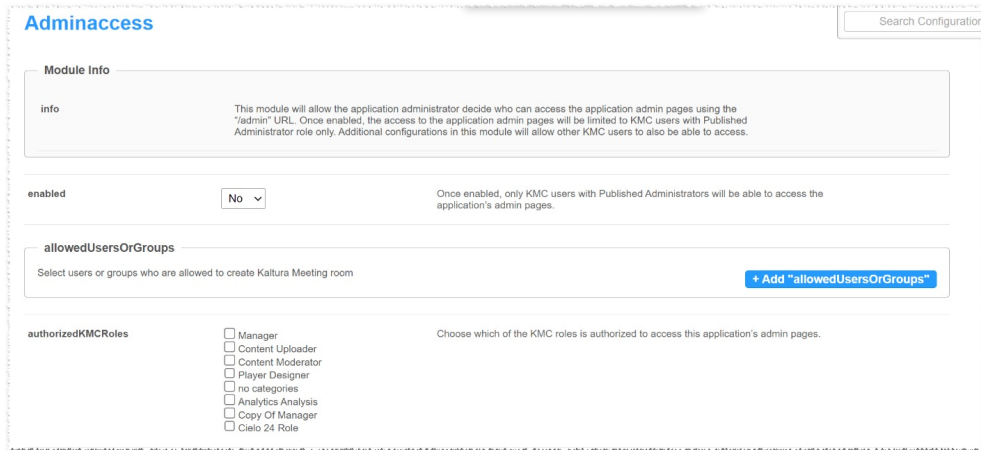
Adminaccess

Search Configuratio

Module Info

info

This module will allow the application administrator decide who can access the application admin pages using the "/admin" URL. Once enabled, the access to the application admin pages will be limited to KMC users with Published Administrator role only. Additional configurations in this module will allow other KMC users to also be able to access.

enabled

No

Once enabled, only KMC users with Published Administrators will be able to access the application's admin pages.

allowedUsersOrGroups

Select users or groups who are allowed to create Kaltura Meeting room

+ Add "allowedUsersOrGroups"

authorizedKMCRoles

Manager
Content Uploader
Content Moderator
Player Designer
no categories
Analytics Analysis
Copy Of Manager
Cielo 24 Role

Choose which of the KMC roles is authorized to access this application's admin pages.